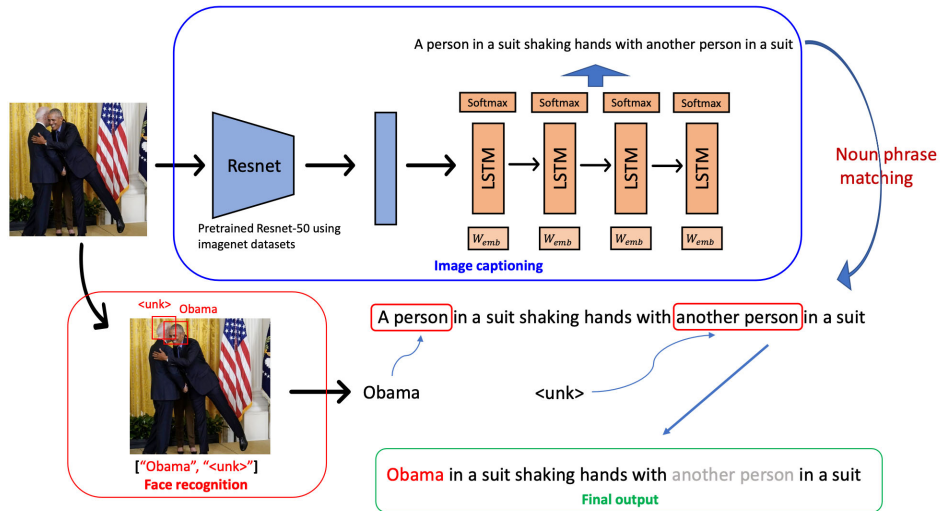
A person in a suit shaking hands with another person in a suit

Softmax Softmax Softmax Softmax

Resnet

LSTM LSTM LSTM LSTM

Noun phrase matching

Pretrained Resnet-50 using imagenet datasets

$W_{emb}$ $W_{emb}$ $W_{emb}$ $W_{emb}$

Image captioning

<unk> Obama

A person in a suit shaking hands with another person in a suit

Obama

<unk>

["Obama", "<unk>"]
Face recognition

Obama in a suit shaking hands with another person in a suit
Final output